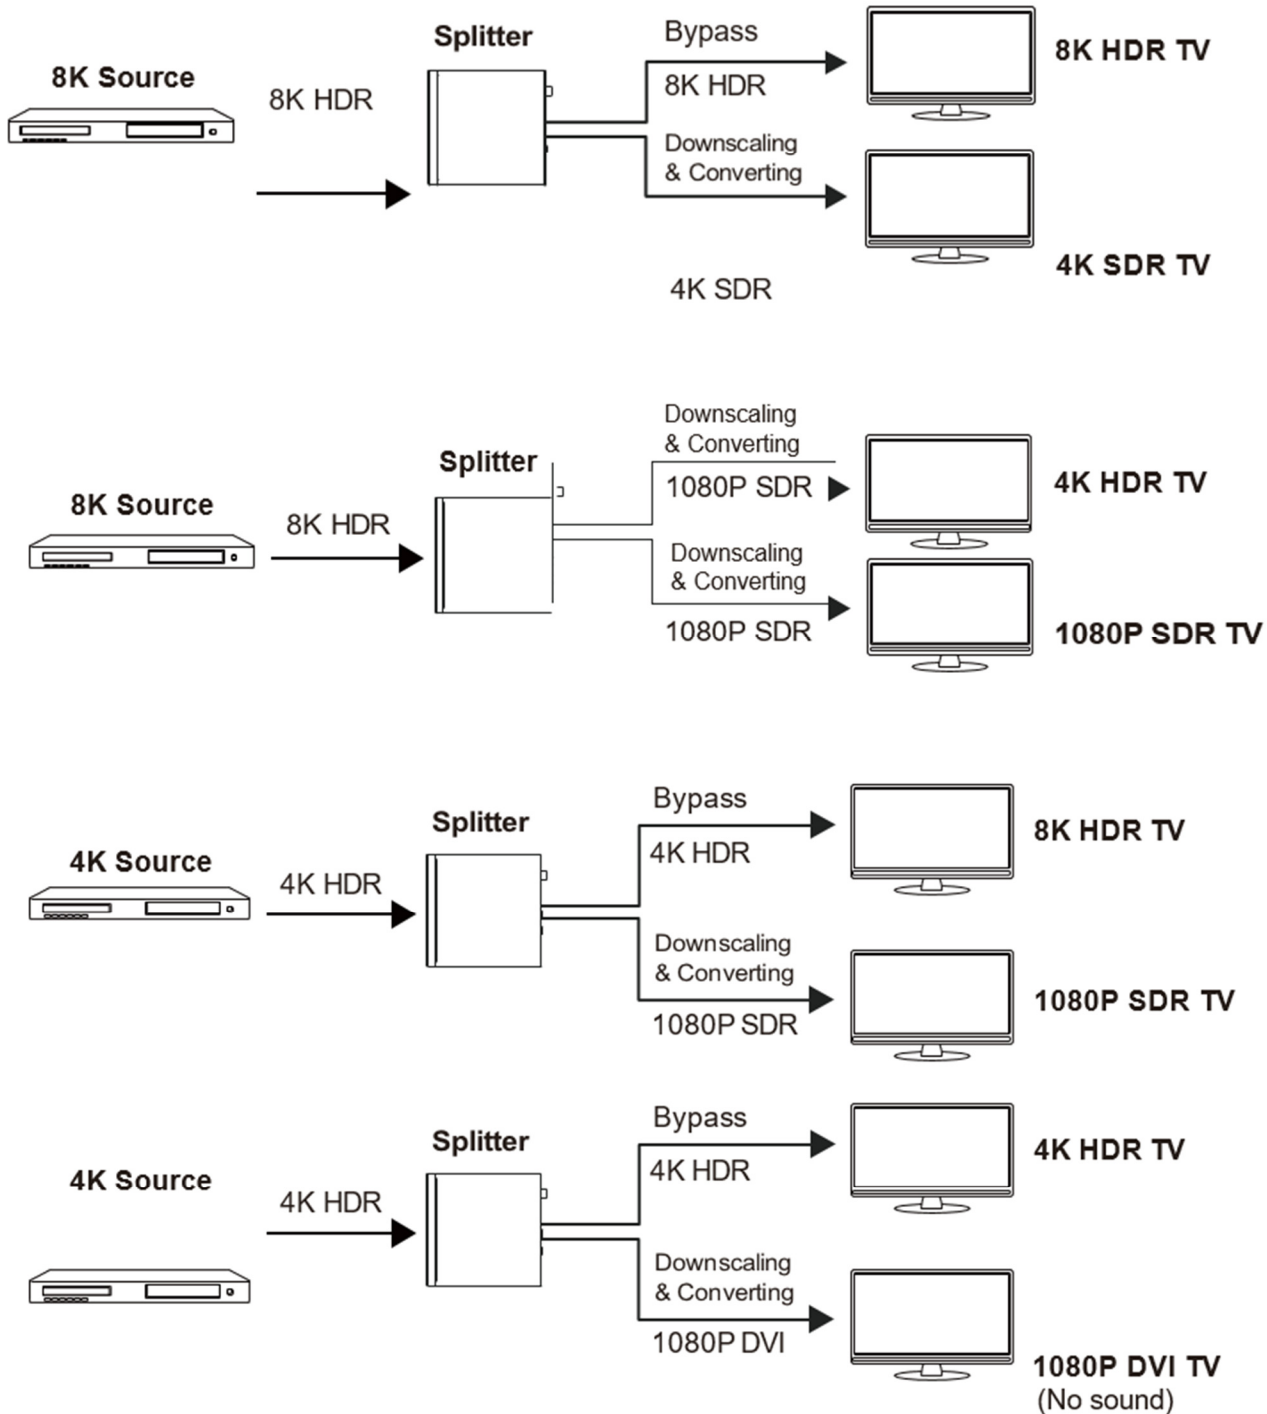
8K Source

8K HDR

Splitter

Bypass

8K HDR

8K HDR TV

Downscaling & Converting

4K SDR TV

4K SDR

8K Source

8K HDR

Splitter

Downscaling & Converting

1080P SDR

4K HDR TV

Downscaling & Converting

1080P SDR

1080P SDR TV

4K Source

4K HDR

Splitter

Bypass

4K HDR

8K HDR TV

Downscaling & Converting

1080P SDR

1080P SDR TV

4K Source

4K HDR

Splitter

Bypass

4K HDR

4K HDR TV

Downscaling & Converting

1080P DVI

1080P DVI TV (No sound)